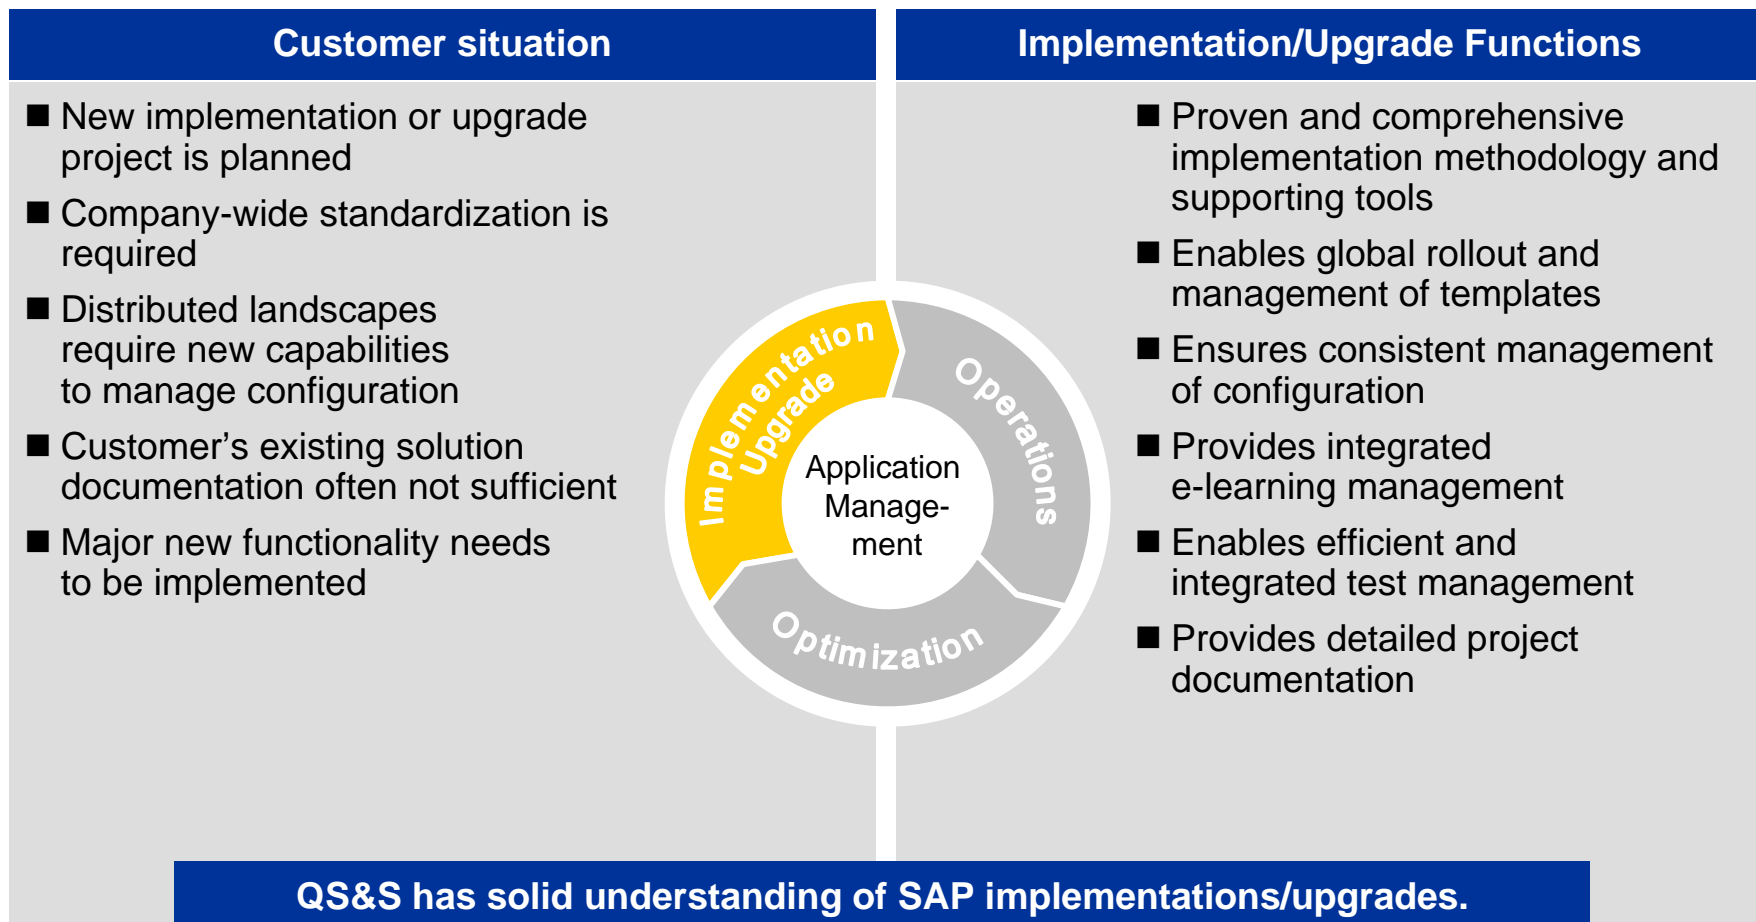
Customer situation

■ New implementation or upgrade project is planned

■ Company-wide standardization is required

■ Distributed landscapes require new capabilities to manage configuration

■ Customer's existing solution documentation often not sufficient

■ Major new functionality needs to be implemented

Implementation/Upgrade Functions

■ Proven and comprehensive implementation methodology and supporting tools

■ Enables global rollout and management of templates

■ Ensures consistent management of configuration

■ Provides integrated e-learning management

■ Enables efficient and integrated test management

■ Provides detailed project documentation

Implementation Upgrade

Operations

Optimization

Application Management

QS&S has solid understanding of SAP implementations/upgrades.